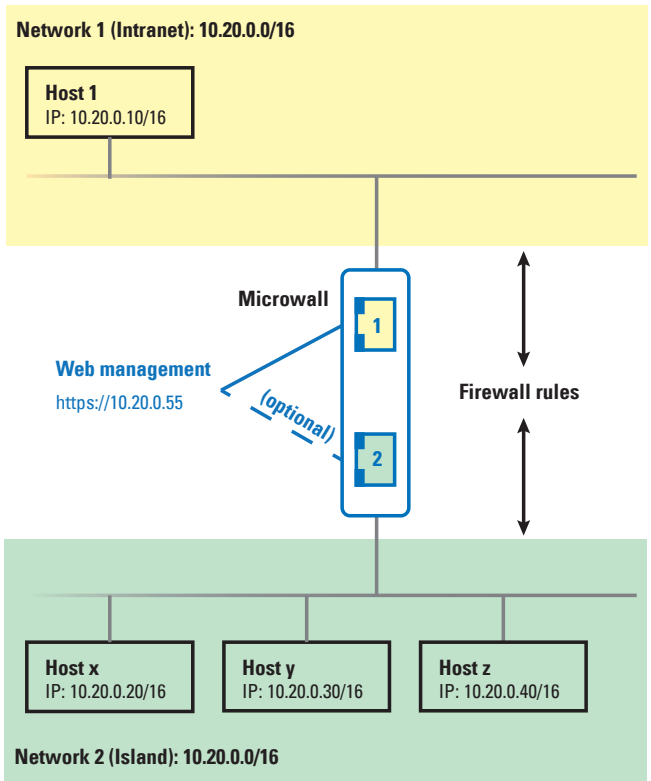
Network 1 (Intranet): 10.20.0.0/16

Host 1
IP: 10.20.0.10/16

Microwall

1

Web management
https://10.20.0.55

(optional)

2

Firewall rules

Host x
IP: 10.20.0.20/16

Host y
IP: 10.20.0.30/16

Host z
IP: 10.20.0.40/16

Network 2 (Island): 10.20.0.0/16